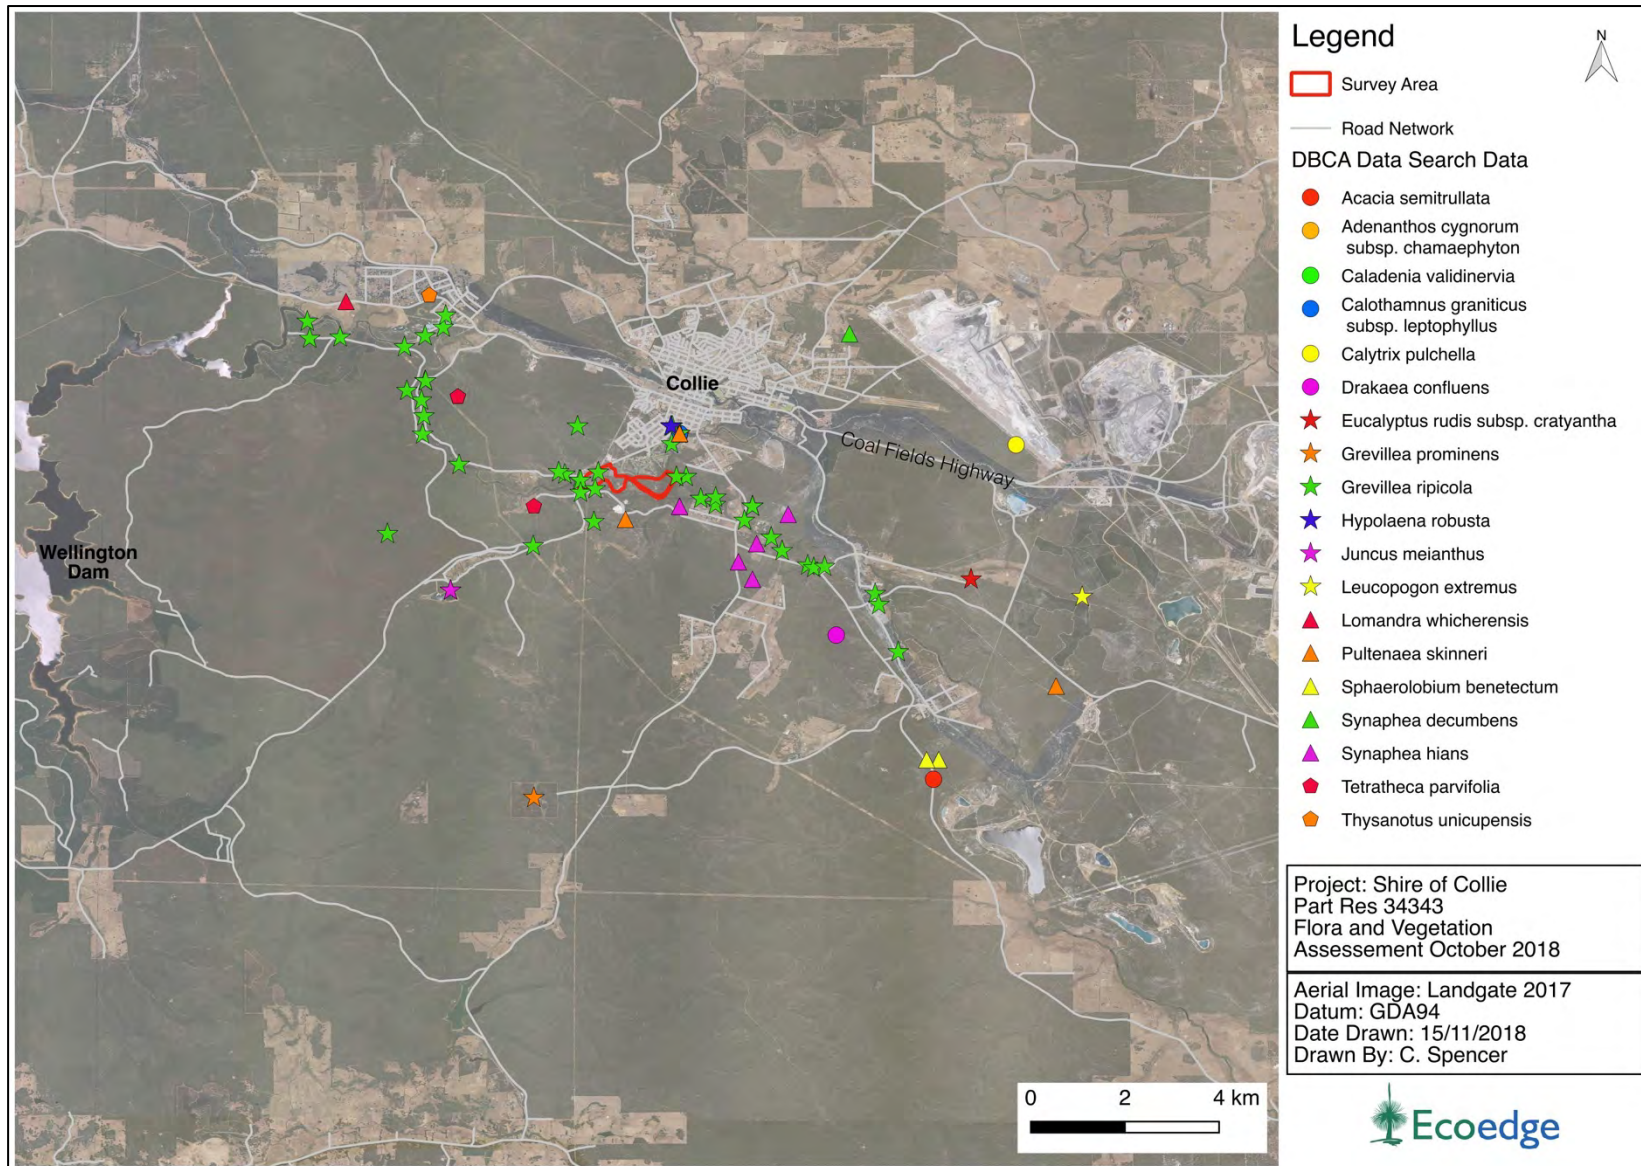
Collie

Coal Fields Highway

Wellington Dam

0 2 4 km

Legend

N

Survey Area

Road Network

DBCA Data Search Data

Acacia semitrullata

Adenanthos cygnorum subsp. chamaephyton

Caladenia validinervia

Calothamnus graniticus subsp. leptophyllus

Calytrix pulchella

Drakaea confluens

Eucalyptus rudis subsp. cratyantha

Grevillea prominens

Grevillea ripicola

Hypolaena robusta

Juncus meianthus

Leucopogon extremus

Lomandra whicherensis

Pultenaea skinneri

Sphaerolobium benetectum

Synaphea decumbens

Synaphea hians

Tetratheca parvifolia

Thysanotus unicupensis

Project: Shire of Collie
Part Res 34343
Flora and Vegetation
Assessement October 2018

Aerial Image: Landgate 2017
Datum: GDA94
Date Drawn: 15/11/2018
Drawn By: C. Spencer

Ecoedge